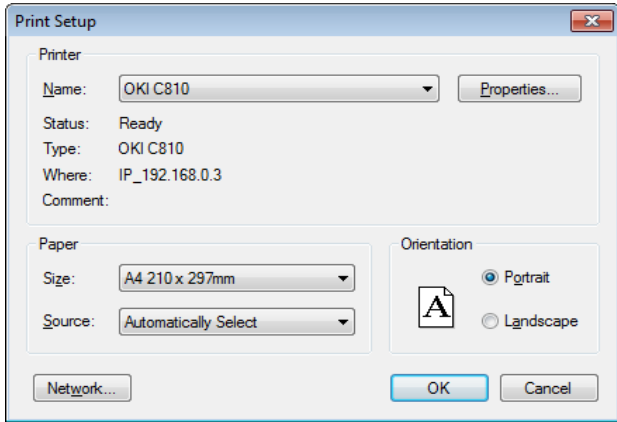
Print Setup

Printer

Name: OKI C810

Properties...

Status: Ready

Type: OKI C810

Where: IP_192.168.0.3

Comment:

Paper

Size: A4 210 x 297mm

Source: Automatically Select

Orientation

A

Portrait

Landscape

Network...

OK

Cancel